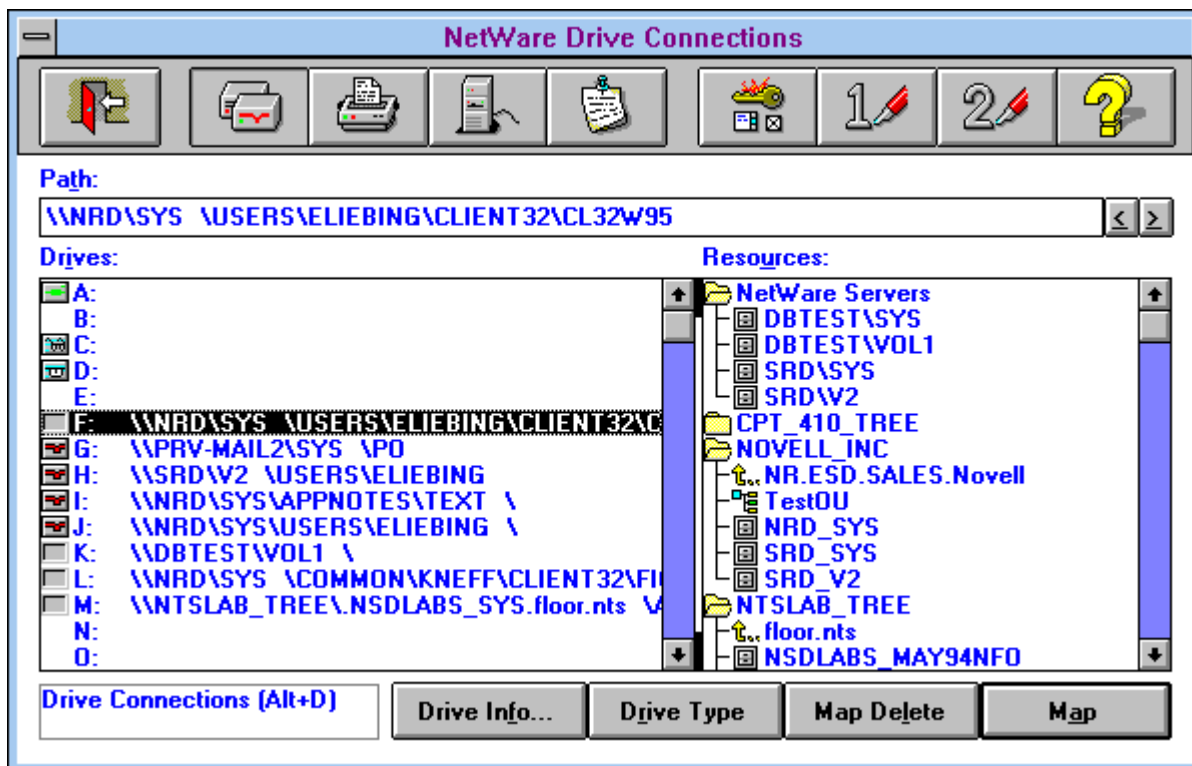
NetWare Drive Connections

Path:

\\NRD\SYS \USERS\ELIEBING\CLIENT32\CL32W95

Drives:

A:
B:
C:
D:
E:
F: \\NRD\SYS \USERS\ELIEBING\CLIENT32\C
G: \\PRV-MAIL2\SYS \PO
H: \\SRD\V2 \USERS\ELIEBING
I: \\NRD\SYS\APPNOTES\TEXT \
J: \\NRD\SYS\USERS\ELIEBING \
K: \\DBTEST\VOL1 \
L: \\NRD\SYS \COMMON\KNEFF\CLIENT32\FI
M: \\NTSLAB_TREE\.NSDLABS_SYS.floor.nts \A
N:
O:

Resources:

NetWare Servers
DBTEST\SYS
DBTEST\VOL1
SRD\SYS
SRD\V2
CPT_410_TREE
NOVELL_INC
NR.ESD.SALES.Novell
TestOU
NRD_SYS
SRD_SYS
SRD_V2
NTSLAB_TREE
floor.nts
NSDLABS_MAY94NFO

Drive Connections (Alt+D)

Drive Info...

Drive Type

Map Delete

Map